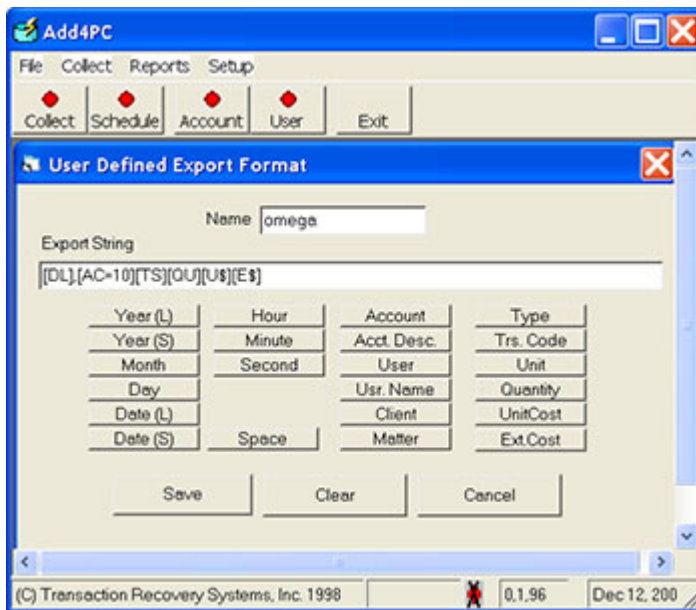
Add4PC

File Collect Reports Setup

Collect Schedule Account User Exit

User Defined Export Format

Name omega

Export String

[DL],[AC=10][TS][OU][U$][E$]

Year (L)
Year (S)
Month
Day
Date (L)
Date (S)

Hour
Minute
Second
Space

Account
Acct. Desc.
User
Usr. Name
Client
Matter

Type
Trs. Code
Unit
Quantity
UnitCost
Ext.Cost

Save Clear Cancel

(C) Transaction Recovery Systems, Inc. 1998 0,1,96 Dec 12, 200